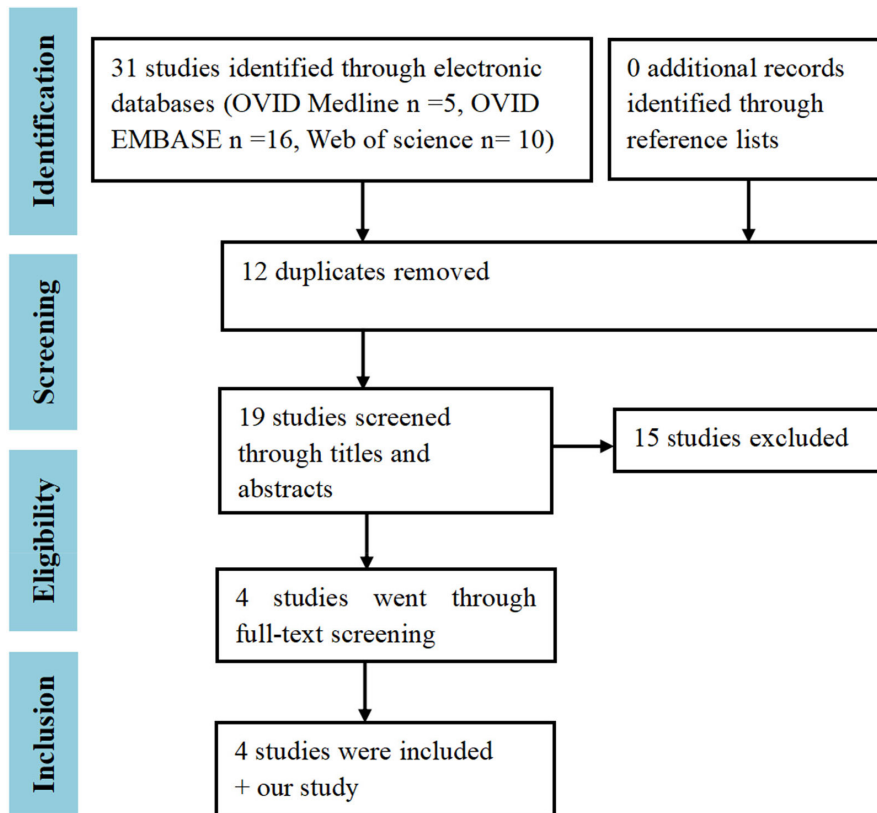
Identification

31 studies identified through electronic databases (OVID Medline n =5, OVID EMBASE n =16, Web of science n= 10)

0 additional records identified through reference lists

Screening

12 duplicates removed

19 studies screened through titles and abstracts

15 studies excluded

Eligibility

4 studies went through full-text screening

Inclusion

4 studies were included + our study